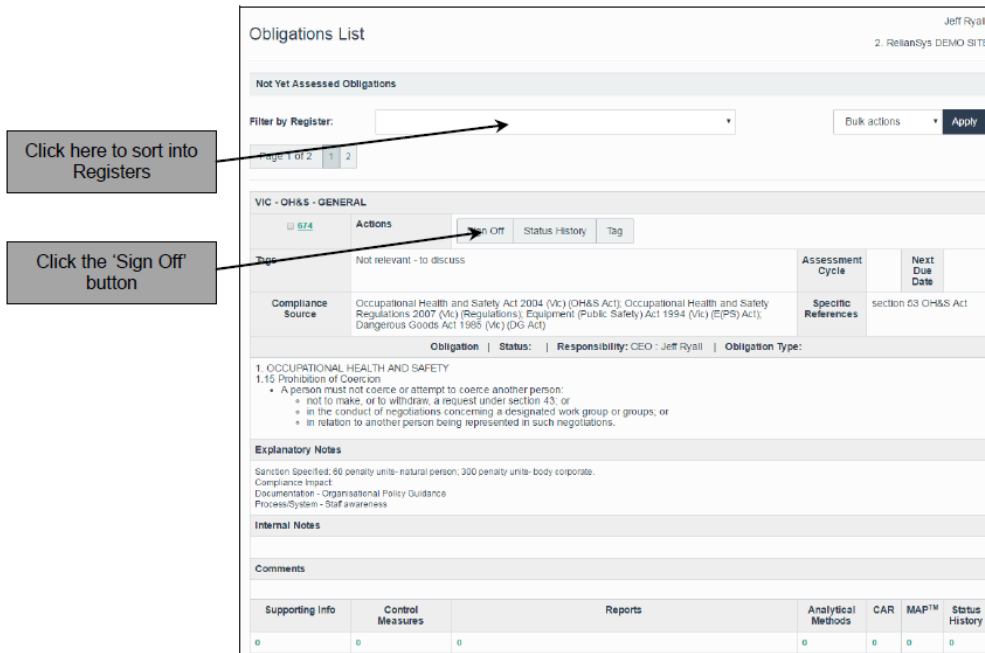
Obligations List

Jeff Ryall
2. RelianSys DEMO SIT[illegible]

Not Yet Assessed Obligations

Filter by Register:

Bulk actions

Apply

Page 1 of 2 1 2

Click here to sort into Registers

Click the 'Sign Off' button

VIC - OH&S - GENERAL

674

Actions

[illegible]n Off

Status History

Tag

Tags

Not relevant - to discuss

Assessment Cycle

Next Due Date

Compliance Source

Occupational Health and Safety Act 2004 (Vic) (OH&S Act); Occupational Health and Safety Regulations 2007 (Vic) (Regulations); Equipment (Public Safety) Act 1994 (Vic) (E(PS) Act); Dangerous Goods Act 1985 (Vic) (DG Act)

Specific References

section 53 OH&S Act

Obligation | Status: | Responsibility: CEO : Jeff Ryall | Obligation Type:

1. OCCUPATIONAL HEALTH AND SAFETY
1.15 Prohibition of Coercion
• A person must not coerce or attempt to coerce another person:
  ◦ not to make, or to withdraw, a request under section 43; or
  ◦ in the conduct of negotiations concerning a designated work group or groups; or
  ◦ in relation to another person being represented in such negotiations.

Explanatory Notes

Sanction Specified: 60 penalty units- natural person; 300 penalty units- body corporate.
Compliance Impact:
Documentation - Organisational Policy Guidance
Process/System - Staff awareness

Internal Notes

Comments

| Supporting Info | Control Measures | Reports | Analytical Methods | CAR | MAP™ | Status History |
|---|---|---|---|---|---|---|
| 0 | 0 | 0 | 0 | 0 | 0 | 0 |